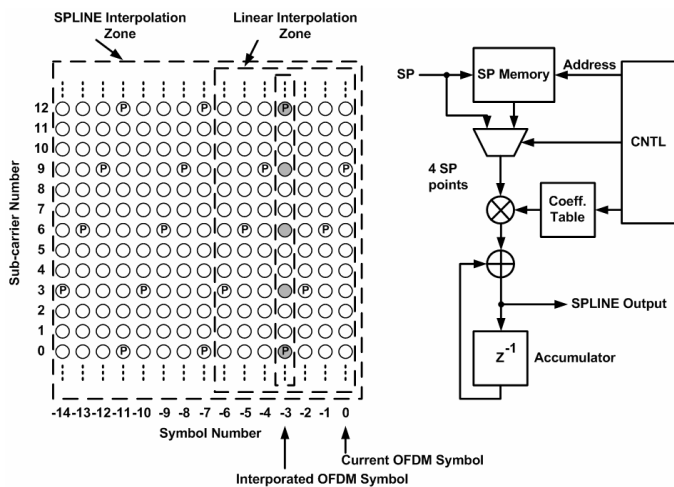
SPLINE Interpolation Zone

Linear Interpolation Zone

Sub-carrier Number

12
11
10
9
8
7
6
5
4
3
2
1
0

P P P P P P P P P P P P P P P P P P P

-14 -13 -12 -11 -10 -9 -8 -7 -6 -5 -4 -3 -2 -1 0

Symbol Number

Current OFDM Symbol

Interporated OFDM Symbol

SP

SP Memory

Address

CNTL

4 SP points

Coeff. Table

SPLINE Output

$Z^{-1}$

Accumulator